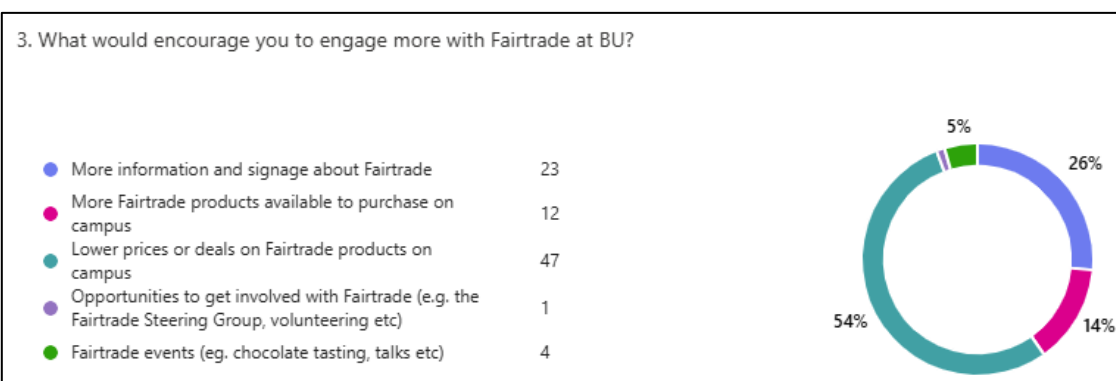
3. What would encourage you to engage more with Fairtrade at BU?

| | |
|---|---|
| More information and signage about Fairtrade | 23 |
| More Fairtrade products available to purchase on campus | 12 |
| Lower prices or deals on Fairtrade products on campus | 47 |
| Opportunities to get involved with Fairtrade (e.g. the Fairtrade Steering Group, volunteering etc) | 1 |
| Fairtrade events (eg. chocolate tasting, talks etc) | 4 |

5%
26%
54%
14%